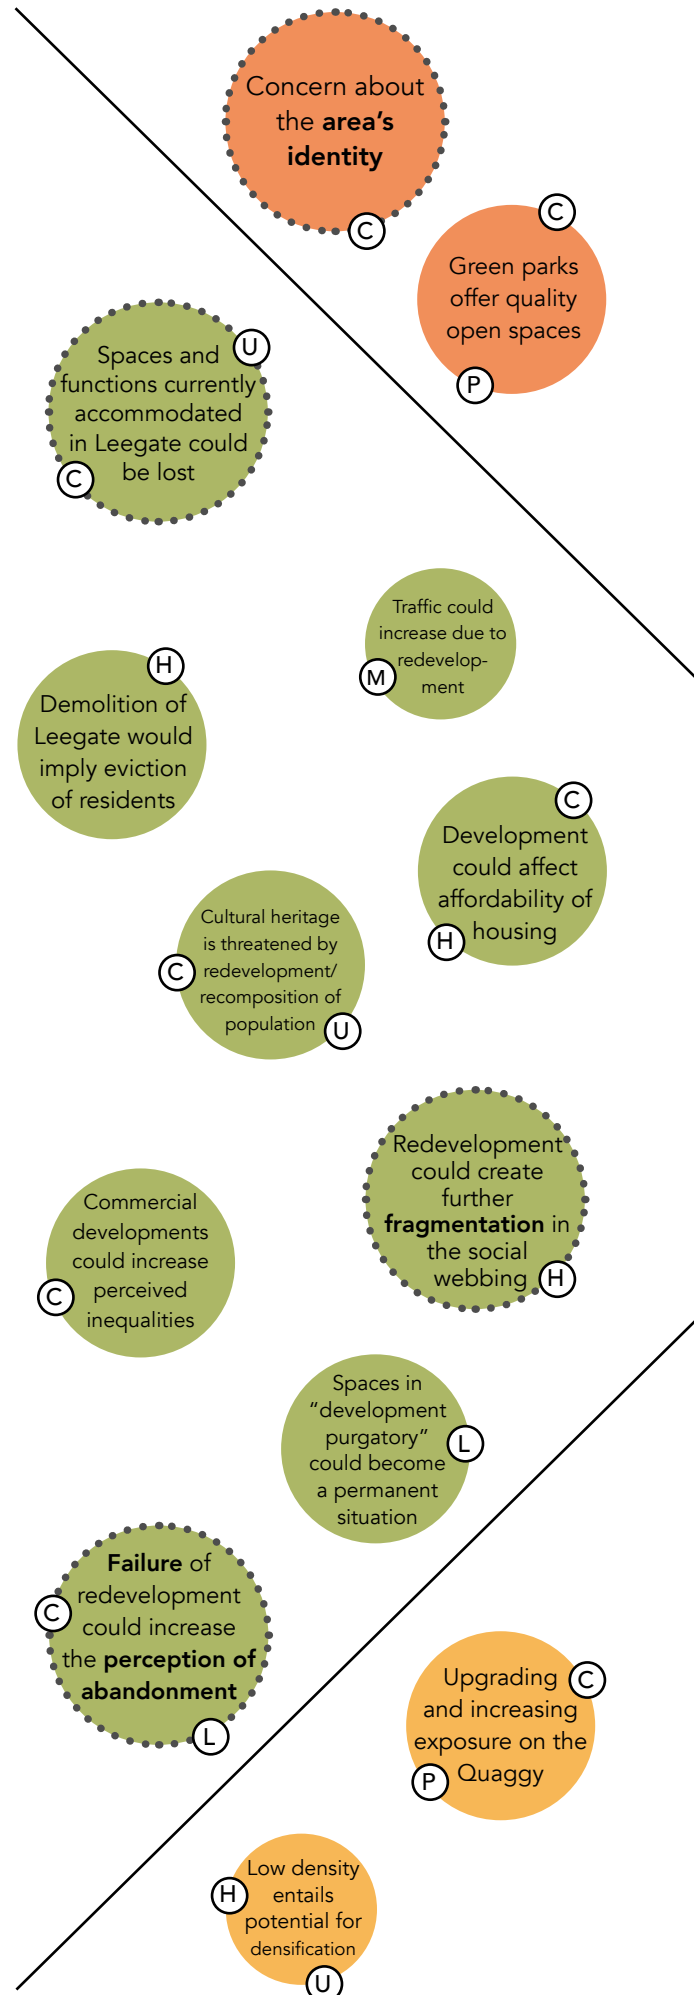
Concern about the **area's identity** C

C Green parks offer quality open spaces P

U Spaces and functions currently accommodated in Leegate could be lost C

Traffic could increase due to redevelopment M

H Demolition of Leegate would imply eviction of residents

C Development could affect affordability of housing H

Cultural heritage is threatened by redevelopment/ recomposition of population C U

Redevelopment could create further **fragmentation** in the social webbing H

Commercial developments could increase perceived inequalities C

Spaces in "development purgatory" could become a permanent situation L

**Failure** of redevelopment could increase the **perception of abandonment** C L

Upgrading and increasing exposure on the Quaggy C P

Low density entails potential for densification H U